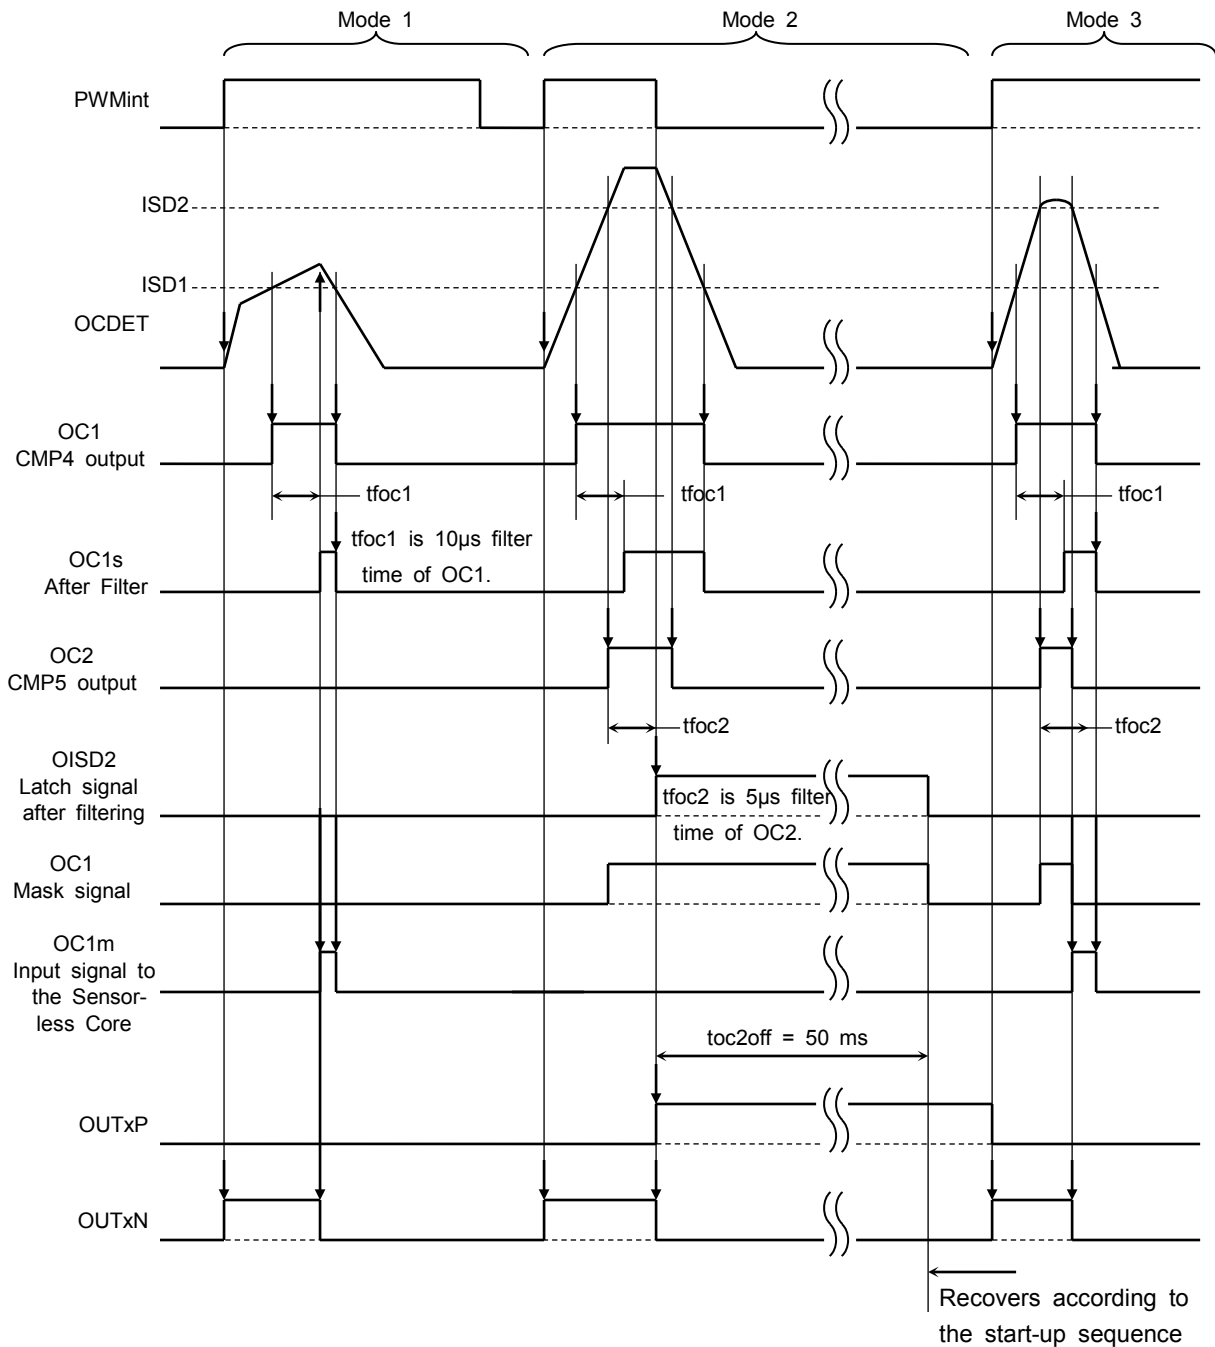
Mode 1
Mode 2
Mode 3

PWMint

ISD2

ISD1

OCDET

OC1
CMP4 output

tfoc1
tfoc1
tfoc1

tfoc1 is 10μs filter time of OC1.

OC1s
After Filter

OC2
CMP5 output

tfoc2
tfoc2

OISD2
Latch signal after filtering

tfoc2 is 5μs filter time of OC2.

OC1
Mask signal

OC1m
Input signal to the Sensorless Core

toc2off = 50 ms

OUTxP

OUTxN

Recovers according to the start-up sequence